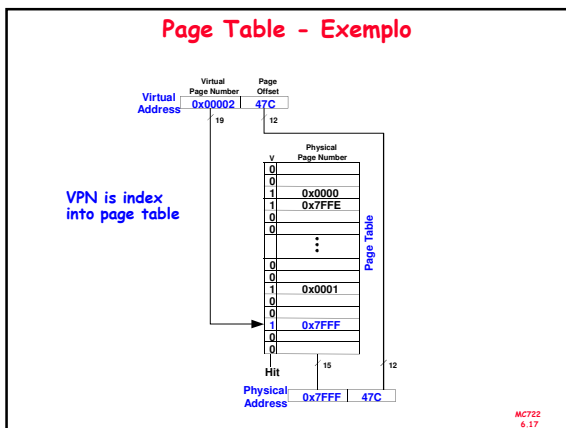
Page Table - Exemplo

Virtual Address

| Virtual Page Number | Page Offset |
|---|---|
| 0x00002 | 47C |

19

12

VPN is index into page table

| V | Physical Page Number |
|---|---|
| 0 | |
| 0 | |
| 1 | 0x0000 |
| 1 | 0x7FFE |
| 0 | |
| 0 | |
| | ⋮ |
| 0 | |
| 0 | |
| 1 | 0x0001 |
| 0 | |
| 0 | |
| 1 | 0x7FFF |
| 0 | |
| 0 | |

Page Table

Hit

15

12

Physical Address

| 0x7FFF | 47C |
|---|---|

MC722
6.17